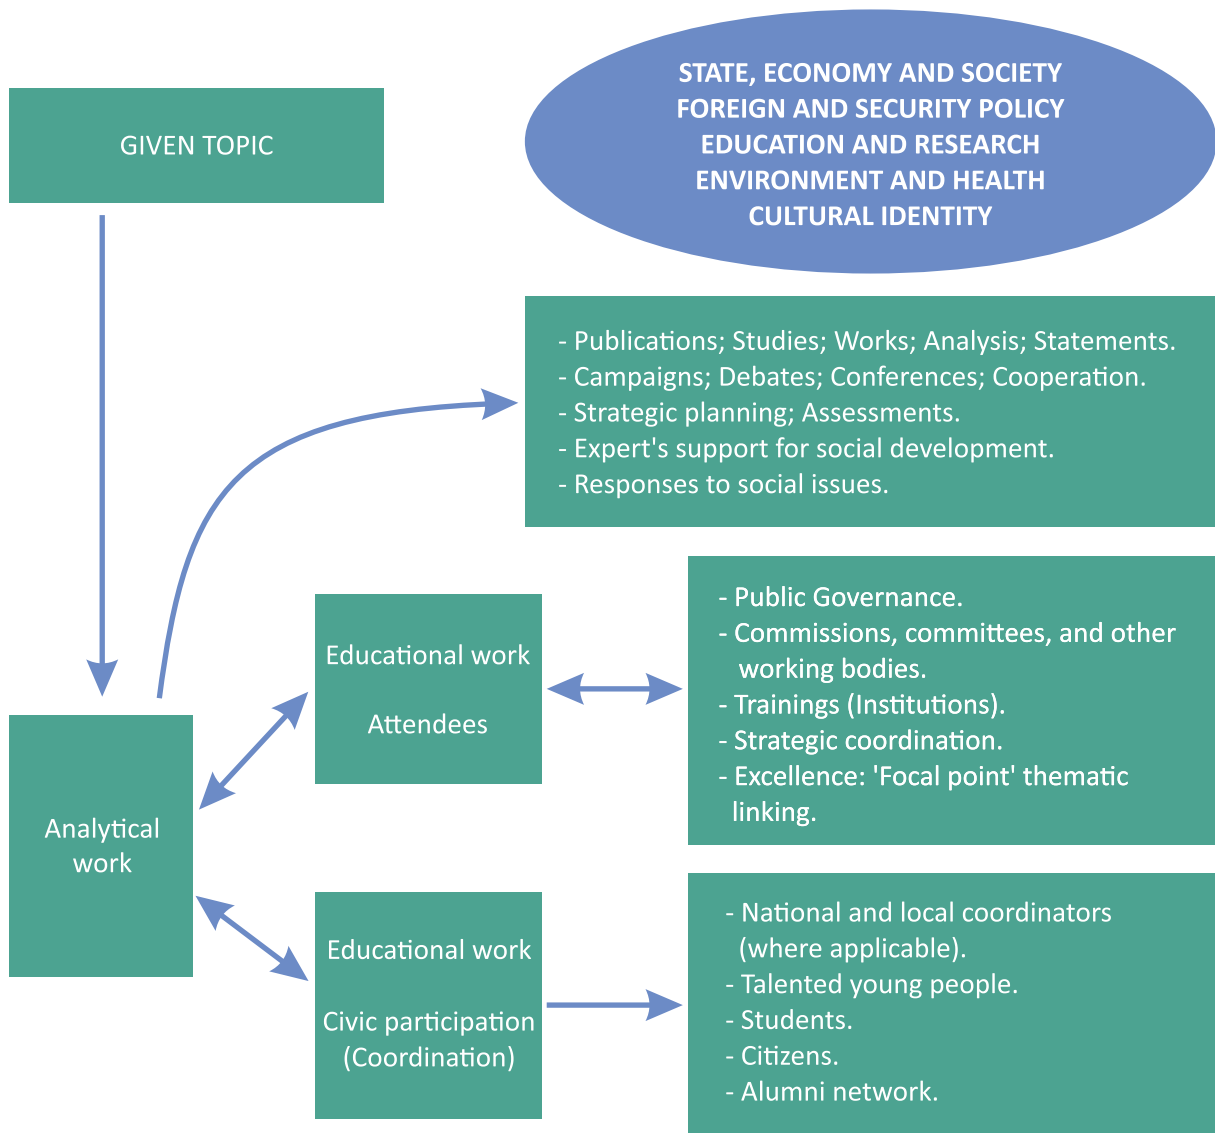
GIVEN TOPIC

STATE, ECONOMY AND SOCIETY
FOREIGN AND SECURITY POLICY
EDUCATION AND RESEARCH
ENVIRONMENT AND HEALTH
CULTURAL IDENTITY

- Publications; Studies; Works; Analysis; Statements.
- Campaigns; Debates; Conferences; Cooperation.
- Strategic planning; Assessments.
- Expert's support for social development.
- Responses to social issues.

Educational work

Attendees

- Public Governance.
- Commissions, committees, and other working bodies.
- Trainings (Institutions).
- Strategic coordination.
- Excellence: 'Focal point' thematic linking.

Analytical work

Educational work

Civic participation (Coordination)

- National and local coordinators (where applicable).
- Talented young people.
- Students.
- Citizens.
- Alumni network.